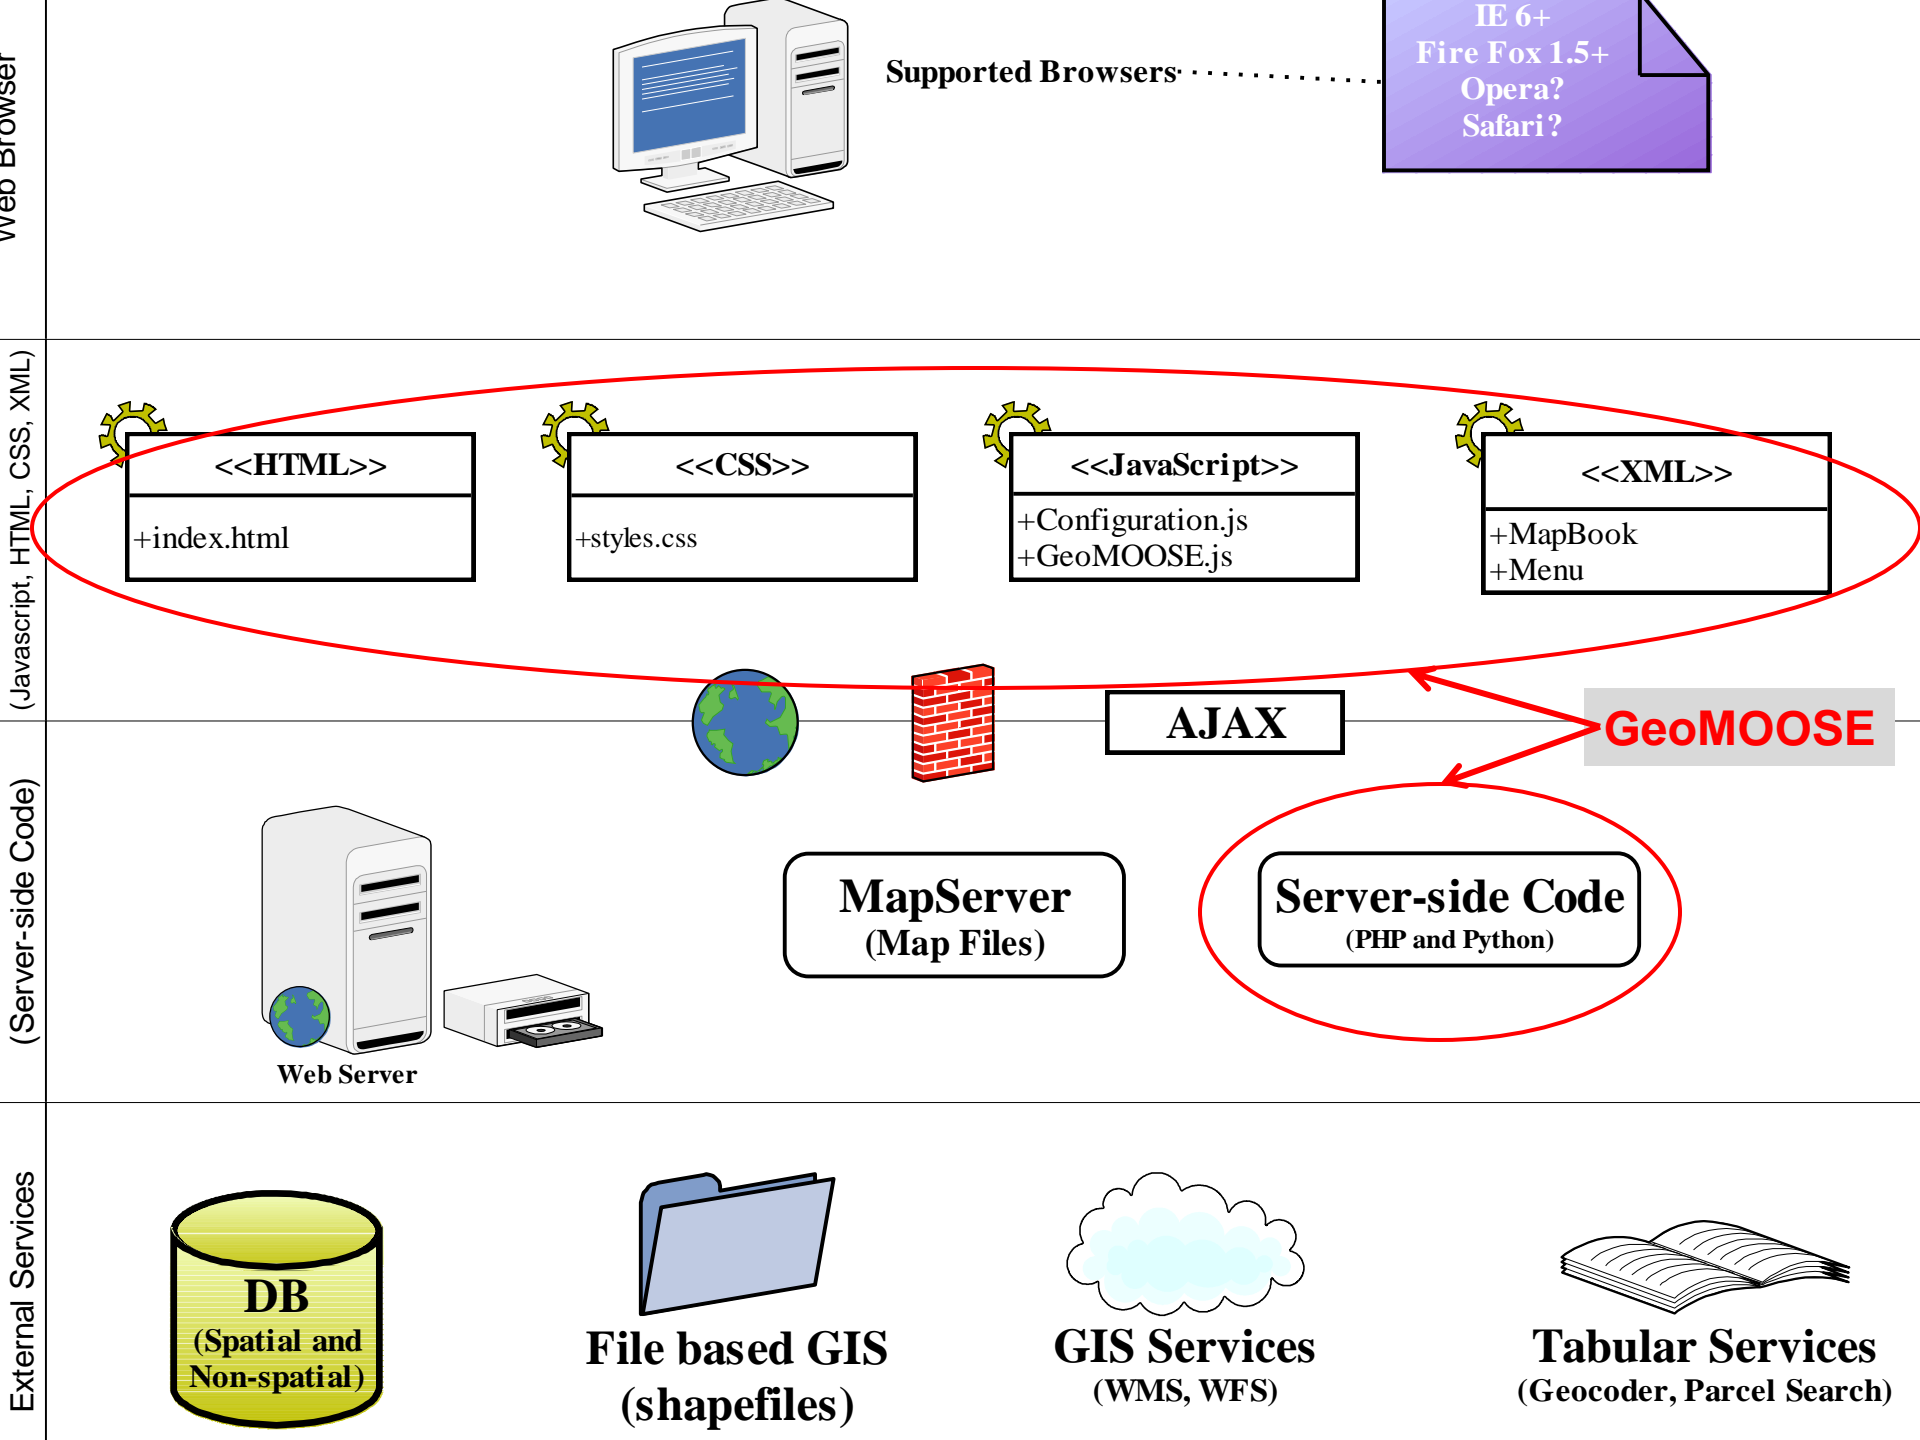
Web Browser

Supported Browsers

IE 6+
Fire Fox 1.5+
Opera?
Safari?

(Javascript, HTML, CSS, XML)

<<HTML>>
+index.html

<<CSS>>
+styles.css

<<JavaScript>>
+Configuration.js
+GeoMOOSE.js

<<XML>>
+MapBook
+Menu

AJAX

GeoMOOSE

(Server-side Code)

MapServer
(Map Files)

Server-side Code
(PHP and Python)

Web Server

External Services

DB
(Spatial and Non-spatial)

File based GIS
(shapefiles)

GIS Services
(WMS, WFS)

Tabular Services
(Geocoder, Parcel Search)